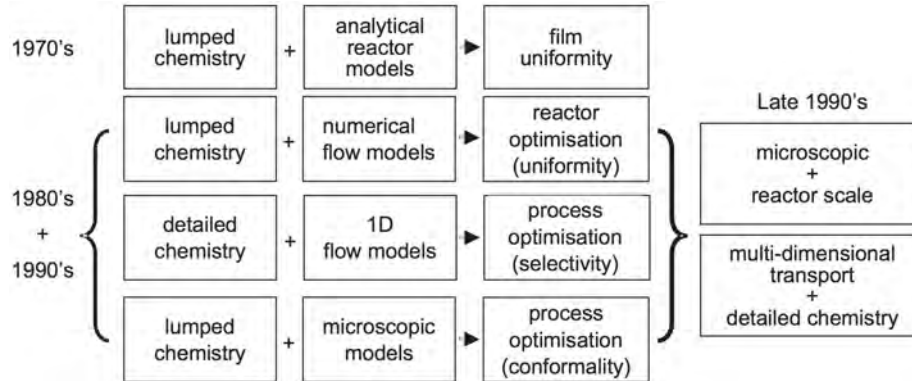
1970's

lumped chemistry + analytical reactor models ► film uniformity

1980's + 1990's

lumped chemistry + numerical flow models ► reactor optimisation (uniformity)

detailed chemistry + 1D flow models ► process optimisation (selectivity)

lumped chemistry + microscopic models ► process optimisation (conformality)

Late 1990's

microscopic + reactor scale

multi-dimensional transport + detailed chemistry